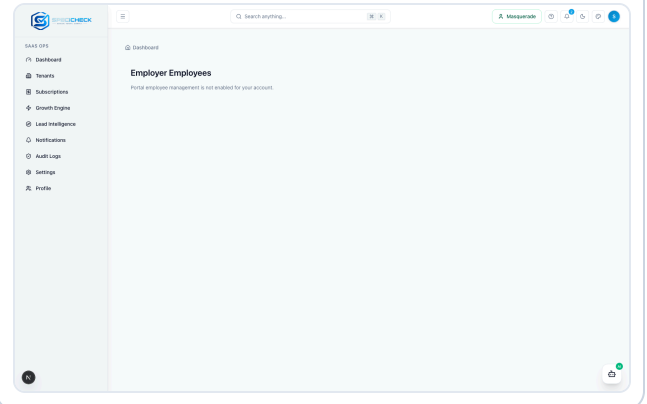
SPECICHECK

SAAS OPS
Dashboard
Tenants
Subscriptions
Growth Engine
Lead Intelligence
Notifications
Audit Logs
Settings
Profile

Search anything...
⌘ K
Masquerade
S

Dashboard

Employer Employees

Portal employee management is not enabled for your account.

N